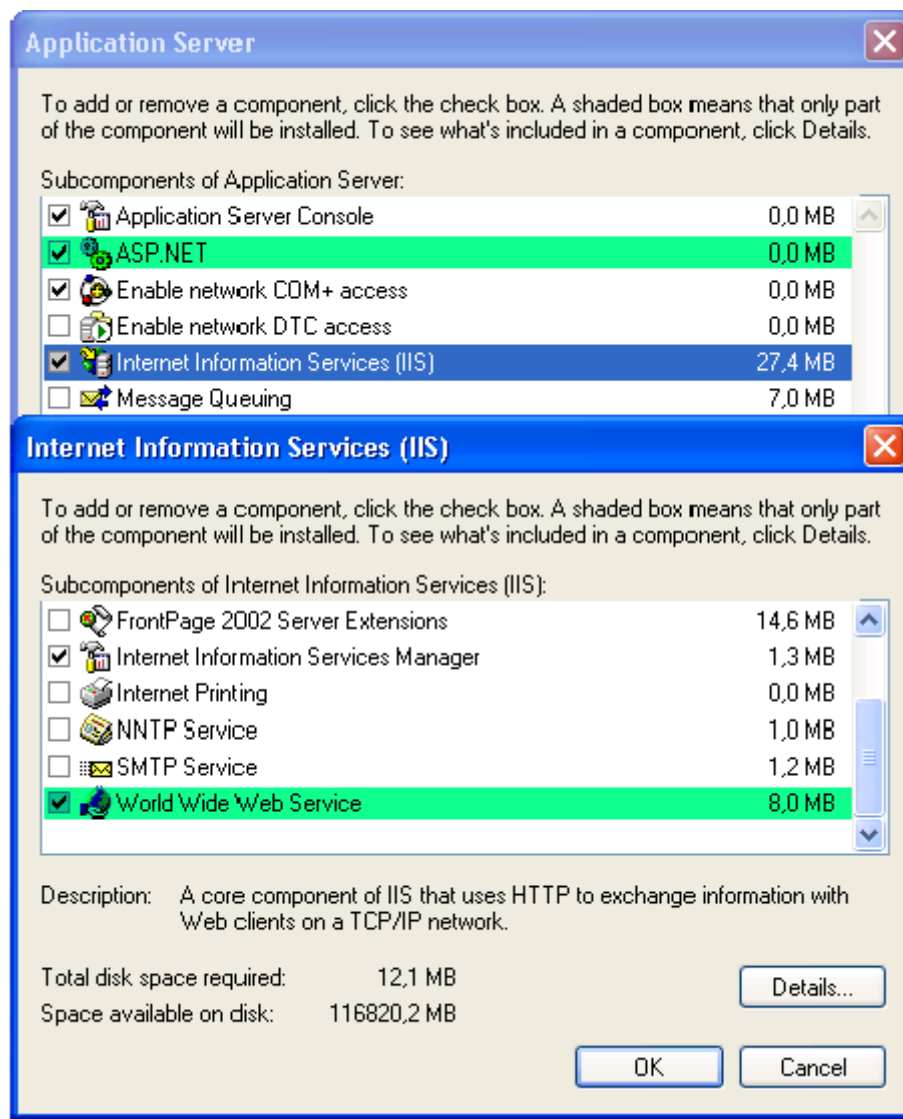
Application Server

To add or remove a component, click the check box. A shaded box means that only part of the component will be installed. To see what's included in a component, click Details.

Subcomponents of Application Server:

| | | |
|---|---|---|
| ☑ | Application Server Console | 0,0 MB |
| ☑ | ASP.NET | 0,0 MB |
| ☑ | Enable network COM+ access | 0,0 MB |
| ☐ | Enable network DTC access | 0,0 MB |
| ☑ | Internet Information Services (IIS) | 27,4 MB |
| ☐ | Message Queuing | 7,0 MB |

Internet Information Services (IIS)

To add or remove a component, click the check box. A shaded box means that only part of the component will be installed. To see what's included in a component, click Details.

Subcomponents of Internet Information Services (IIS):

| | | |
|---|---|---|
| ☐ | FrontPage 2002 Server Extensions | 14,6 MB |
| ☑ | Internet Information Services Manager | 1,3 MB |
| ☐ | Internet Printing | 0,0 MB |
| ☐ | NNTP Service | 1,0 MB |
| ☐ | SMTP Service | 1,2 MB |
| ☑ | World Wide Web Service | 8,0 MB |

Description: A core component of IIS that uses HTTP to exchange information with Web clients on a TCP/IP network.

Total disk space required: 12,1 MB
Space available on disk: 116820,2 MB

Details...

OK Cancel